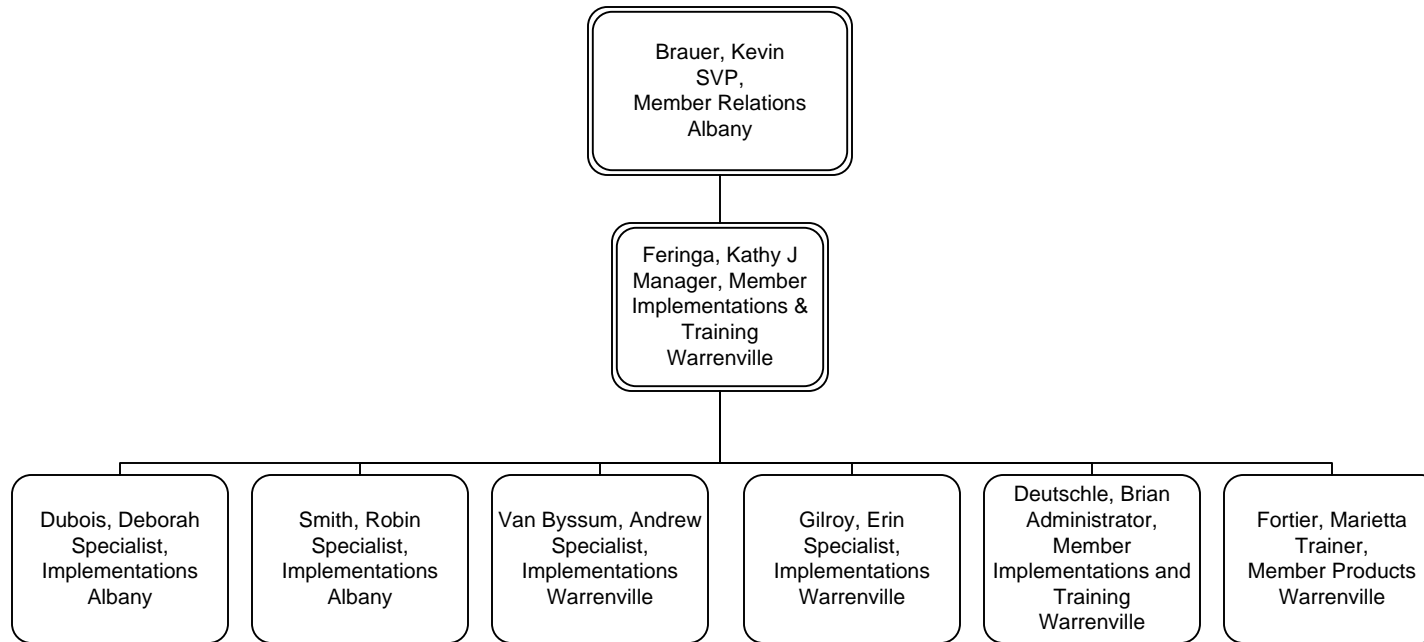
Brauer, Kevin
SVP,
Member Relations
Albany

Feringa, Kathy J
Manager, Member Implementations & Training
Warrenville

Dubois, Deborah
Specialist,
Implementations
Albany

Smith, Robin
Specialist,
Implementations
Albany

Van Byssum, Andrew
Specialist,
Implementations
Warrenville

Gilroy, Erin
Specialist,
Implementations
Warrenville

Deutschle, Brian
Administrator,
Member Implementations and Training
Warrenville

Fortier, Marietta
Trainer,
Member Products
Warrenville